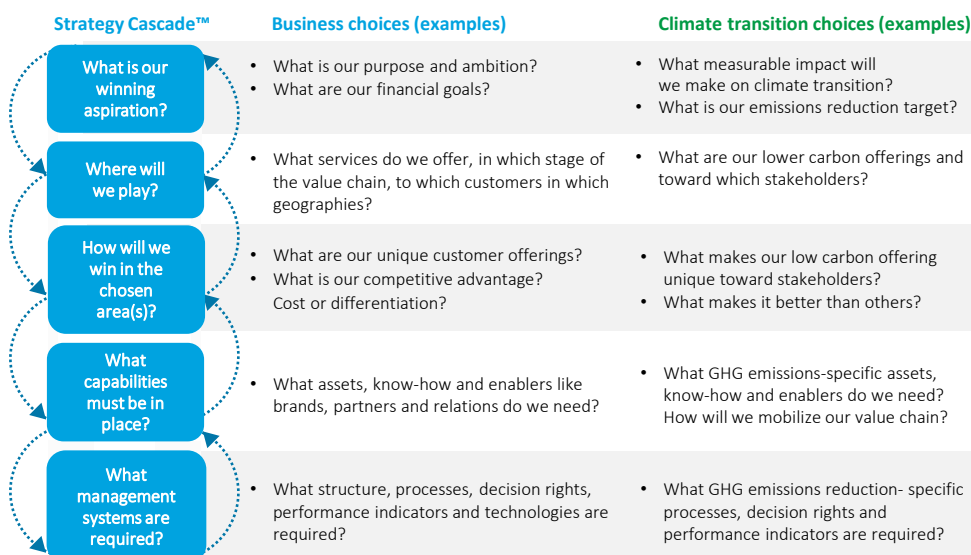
Strategy Cascade™

Business choices (examples)

Climate transition choices (examples)

What is our winning aspiration?

- What is our purpose and ambition?
- What are our financial goals?

- What measurable impact will we make on climate transition?
- What is our emissions reduction target?

Where will we play?

- What services do we offer, in which stage of the value chain, to which customers in which geographies?

- What are our lower carbon offerings and toward which stakeholders?

How will we win in the chosen area(s)?

- What are our unique customer offerings?
- What is our competitive advantage? Cost or differentiation?

- What makes our low carbon offering unique toward stakeholders?
- What makes it better than others?

What capabilities must be in place?

- What assets, know-how and enablers like brands, partners and relations do we need?

- What GHG emissions-specific assets, know-how and enablers do we need? How will we mobilize our value chain?

What management systems are required?

- What structure, processes, decision rights, performance indicators and technologies are required?

- What GHG emissions reduction- specific processes, decision rights and performance indicators are required?